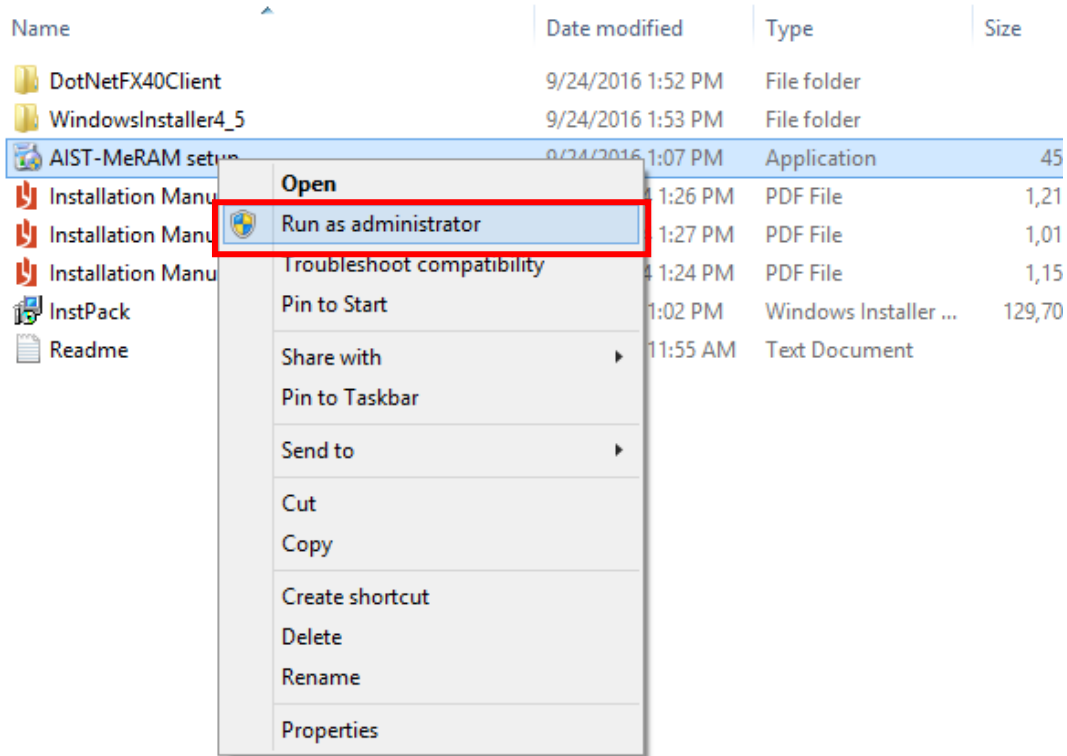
| Name | Date modified | Type | Size |
|---|---|---|---|
| DotNetFX40Client | 9/24/2016 1:52 PM | File folder | |
| WindowsInstaller4_5 | 9/24/2016 1:53 PM | File folder | |
| AIST-MeRAM setup | 9/24/2016 1:07 PM | Application | 45 |
| Installation Manu | 4 1:26 PM | PDF File | 1,21 |
| Installation Manu | 4 1:27 PM | PDF File | 1,01 |
| Installation Manu | 4 1:24 PM | PDF File | 1,15 |
| InstPack | 1:02 PM | Windows Installer ... | 129,70 |
| Readme | 11:55 AM | Text Document | |

Open
Run as administrator
Troubleshoot compatibility
Pin to Start
Share with
Pin to Taskbar
Send to
Cut
Copy
Create shortcut
Delete
Rename
Properties